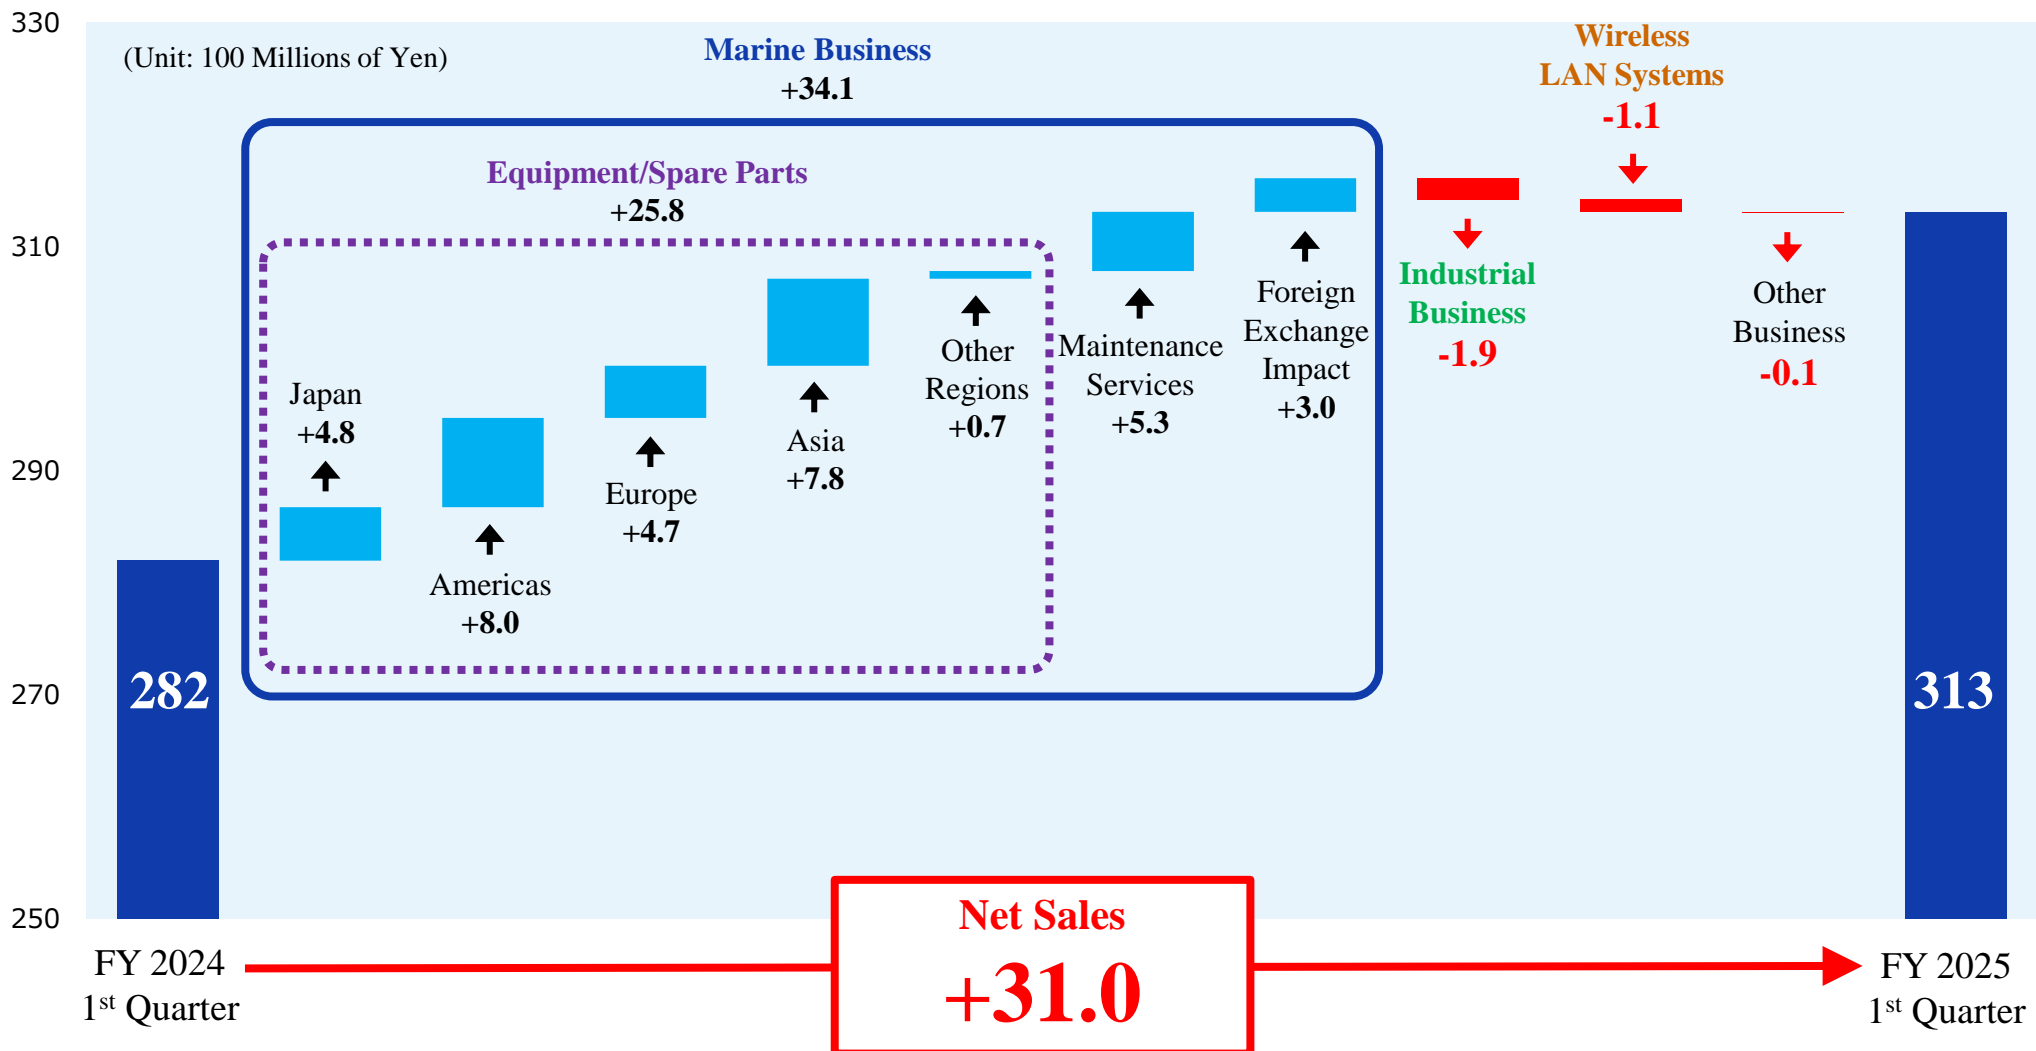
330

310

290

270

250

(Unit: 100 Millions of Yen)

Marine Business
+34.1

Wireless LAN Systems
-1.1

Equipment/Spare Parts
+25.8

Japan
+4.8

Americas
+8.0

Europe
+4.7

Asia
+7.8

Other Regions
+0.7

Maintenance Services
+5.3

Foreign Exchange Impact
+3.0

Industrial Business
-1.9

Other Business
-0.1

282

313

Net Sales
+31.0

FY 2024
1$^{st}$ Quarter

FY 2025
1$^{st}$ Quarter